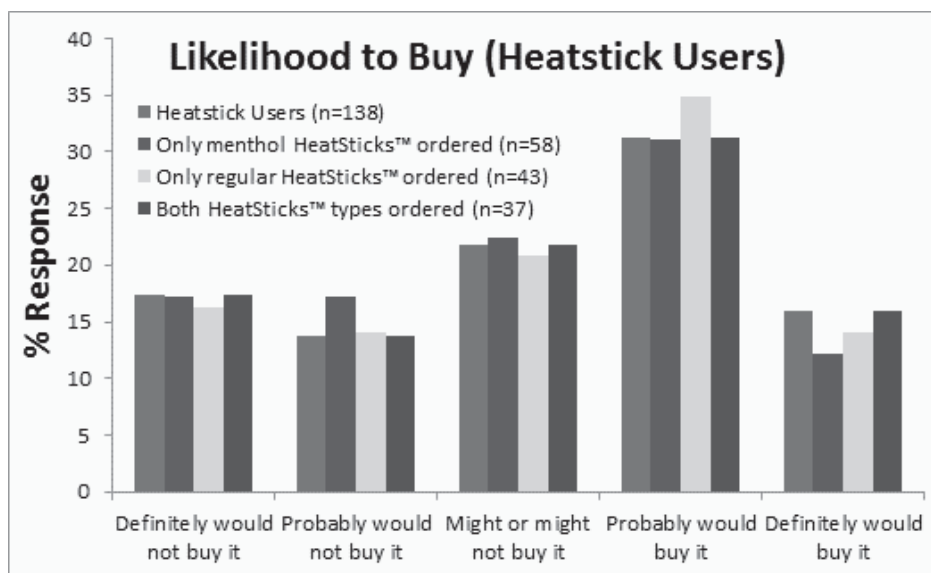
Likelihood to Buy (Heatstick Users)

Heatstick Users (n=138)
Only menthol HeatSticks™ ordered (n=58)
Only regular HeatSticks™ ordered (n=43)
Both HeatSticks™ types ordered (n=37)

% Response

40
35
30
25
20
15
10
5
0

Definitely would not buy it
Probably would not buy it
Might or might not buy it
Probably would buy it
Definitely would buy it